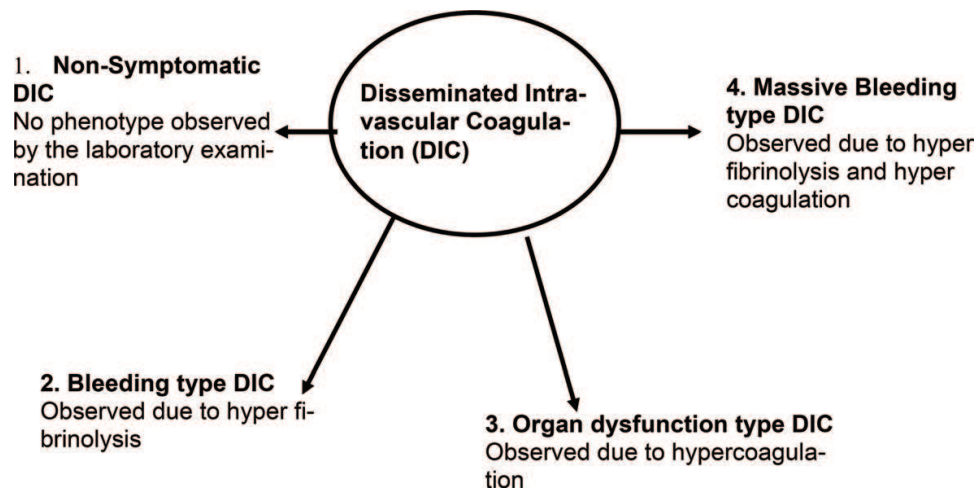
Disseminated Intravascular Coagulation (DIC)

1. Non-Symptomatic DIC
No phenotype observed by the laboratory examination

4. Massive Bleeding type DIC
Observed due to hyper fibrinolysis and hyper coagulation

2. Bleeding type DIC
Observed due to hyper fibrinolysis

3. Organ dysfunction type DIC
Observed due to hypercoagulation